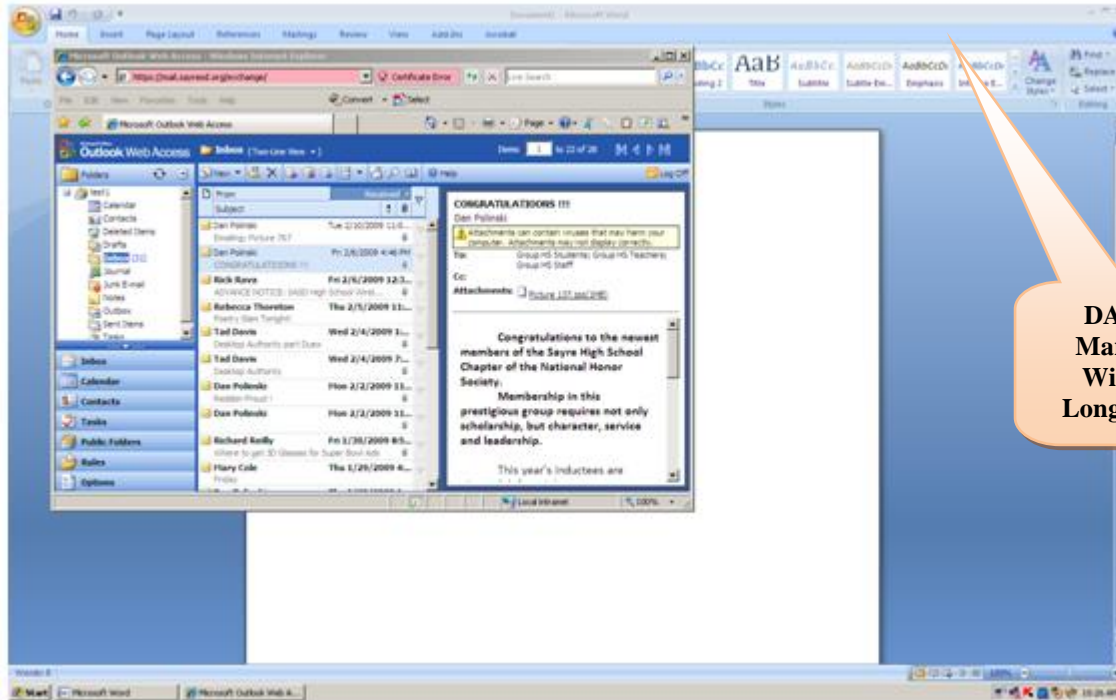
Document1 - Microsoft Word

Home Insert Page Layout References Mailings Review View Add-Ins Acrobat

Microsoft Outlook Web Access - Windows Internet Explorer

https://mail.sayresd.org/exchange/

Certificate Error

Live Search

File Edit View Favorites Tools Help

Convert Select

Microsoft Outlook Web Access

Outlook Web Access Inbox (Two-Line View)

Items 1 to 22 of 28

Folders

Log Off

test1

Calendar

Contacts

Deleted Items

Drafts

Inbox

Journal

Junk E-mail

Notes

Outbox

Sent Items

Tasks

Inbox

Calendar

Contacts

Tasks

Public Folders

Rules

Options

From Received

Subject

Dan Polinski Tue 2/10/2009 11:0...
Reading: Picture 767

Dan Polinski Fri 2/6/2009 4:46 PM
CONGRATULATIONS !!!

Rick Rava Fri 2/6/2009 12:3...
ADVANCE NOTICE: SASD High School Wint...

Rebecca Thornton Thu 2/5/2009 11:...
Poetry Slam Tonight

Tad Davis Wed 2/4/2009 1:...
Desktop Authority part Duex

Tad Davis Wed 2/4/2009 7:...
Desktop Authority

Dan Polinski Mon 2/2/2009 11:...
Reddon Proud !

Dan Polinski Mon 2/2/2009 11:...

Richard Reilly Fri 1/30/2009 8:5...
Where to get 3D Glasses for Super Bowl Ads

Mary Cole Thu 1/29/2009 4:...
Friday

CONGRATULATIONS !!!

Dan Polinski

Attachments can contain viruses that may harm your computer. Attachments may not display correctly.

To: Group HS Students; Group HS Teachers; Group HS Staff

Cc:

Attachments: Picture 137.jpg(2MB)

Congratulations to the newest members of the Sayre High School Chapter of the National Honor Society.

Membership in this prestigious group requires not only scholarship, but character, service and leadership.

This year's inductees are

Local intranet 100%

AaBbCc AaB AaBbCc AaBbCcDc AaBbCcDc AaBbCcDc

Heading 2 Title Subtitle Subtle Em... Emphasis Intense E...

Change Styles

Styles

Find Replace Select

Editing

DA
Ma
Wi
Long

Words: 0

Start Microsoft Word Microsoft Outlook Web A...

100%

10:26